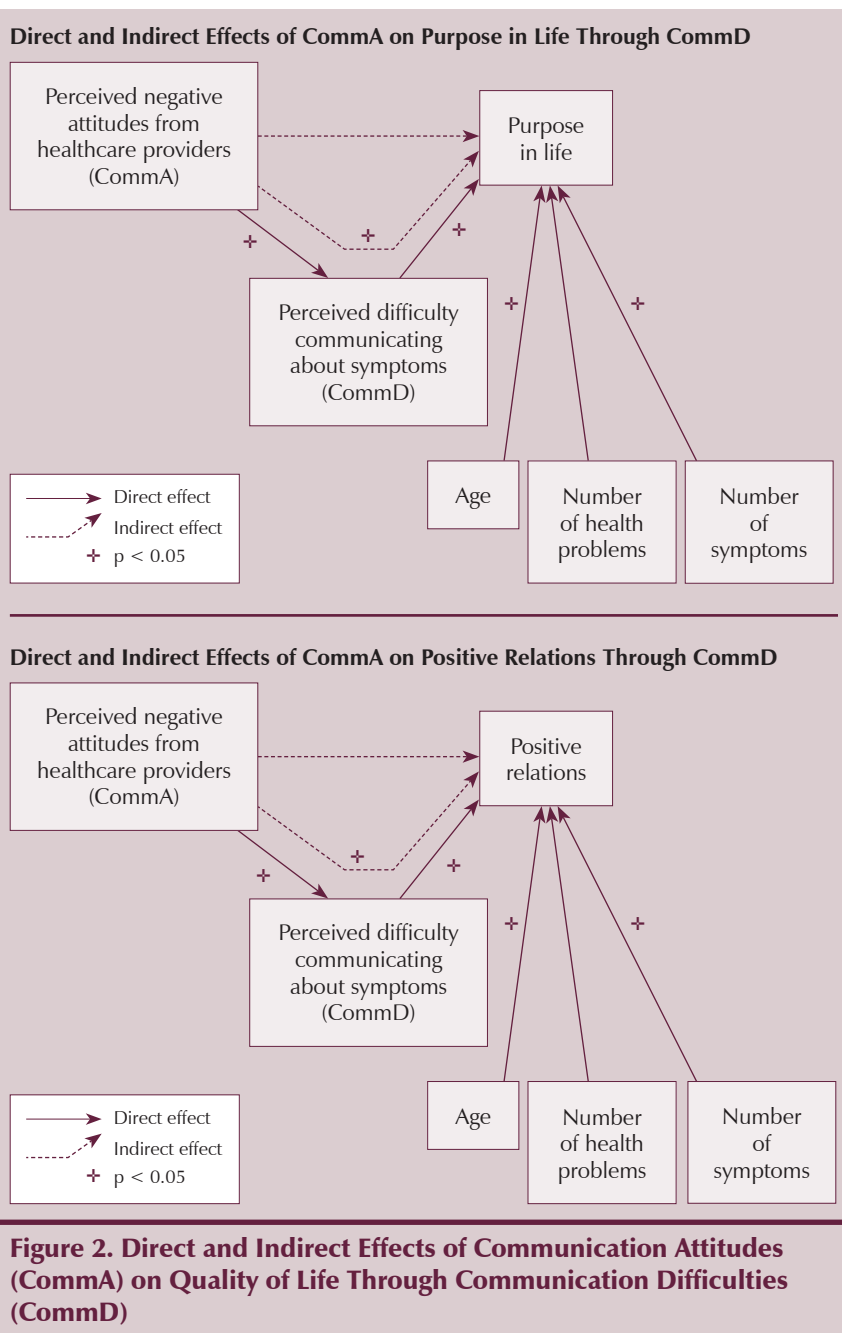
Direct and Indirect Effects of CommA on Purpose in Life Through CommD

Perceived negative attitudes from healthcare providers (CommA)

Purpose in life

+

+

+

Perceived difficulty communicating about symptoms (CommD)

+

+

Direct effect

Indirect effect

+ p < 0.05

Age

Number of health problems

Number of symptoms

Direct and Indirect Effects of CommA on Positive Relations Through CommD

Perceived negative attitudes from healthcare providers (CommA)

Positive relations

+

+

+

Perceived difficulty communicating about symptoms (CommD)

+

+

Direct effect

Indirect effect

+ p < 0.05

Age

Number of health problems

Number of symptoms

Figure 2. Direct and Indirect Effects of Communication Attitudes (CommA) on Quality of Life Through Communication Difficulties (CommD)